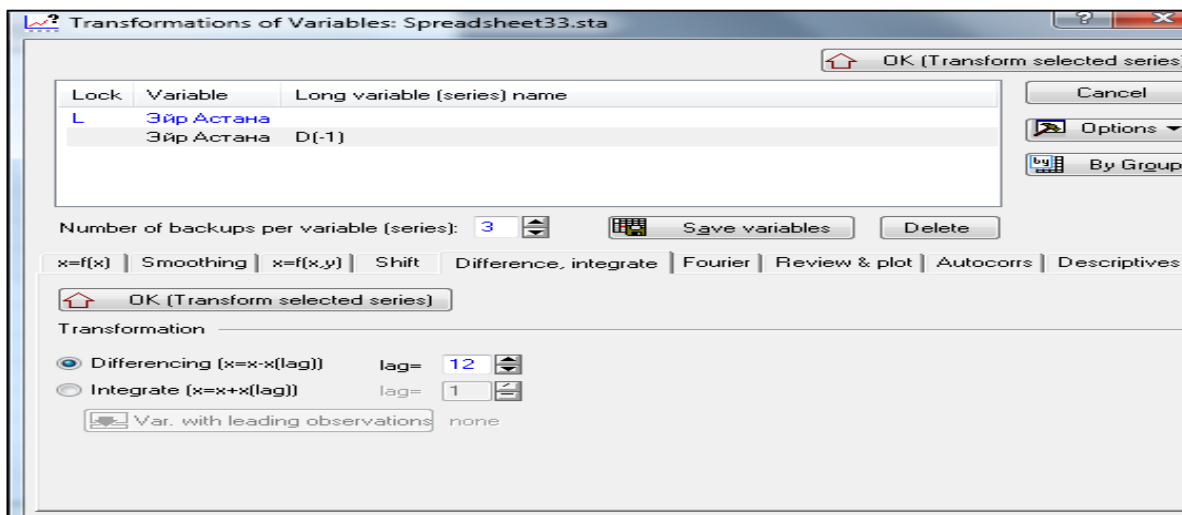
Transformations of Variables: Spreadsheet33.sta

OK (Transform selected series)

| Lock | Variable | Long variable (series) name |
|---|---|---|
| L | Эйр Астана | |
| | Эйр Астана | D(-1) |

Cancel

Options

By Group

Number of backups per variable (series): 3

Save variables

Delete

x=f(x) | Smoothing | x=f(x,y) | Shift | Difference, integrate | Fourier | Review & plot | Autocorrs | Descriptives

OK (Transform selected series)

Transformation

Differencing (x=x-x(lag)) lag= 12

Integrate (x=x+x(lag)) lag= 1

Var. with leading observations none